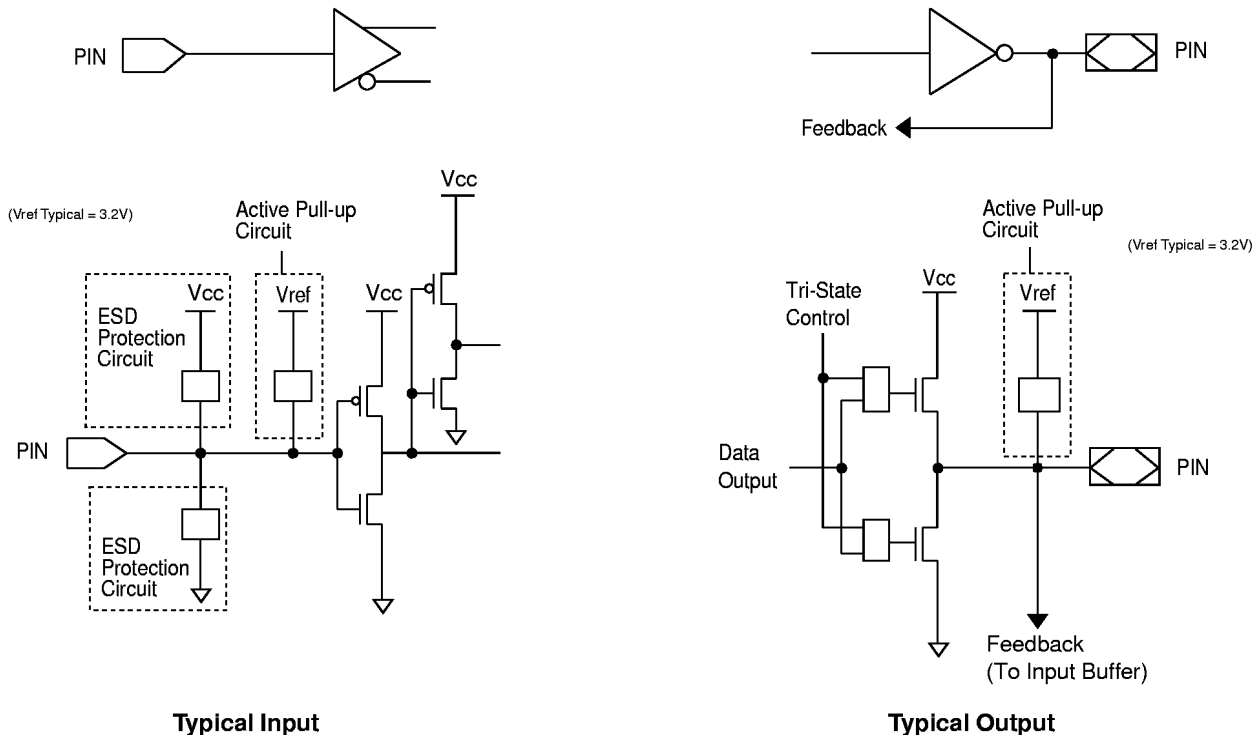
PIN

PIN

Feedback

(Vref Typical = 3.2V)

Active Pull-up Circuit

Vcc

ESD Protection Circuit

Vcc

Vref

Vcc

PIN

ESD Protection Circuit

Typical Input

Active Pull-up Circuit

(Vref Typical = 3.2V)

Tri-State Control

Vcc

Vref

Data Output

PIN

Feedback (To Input Buffer)

Typical Output